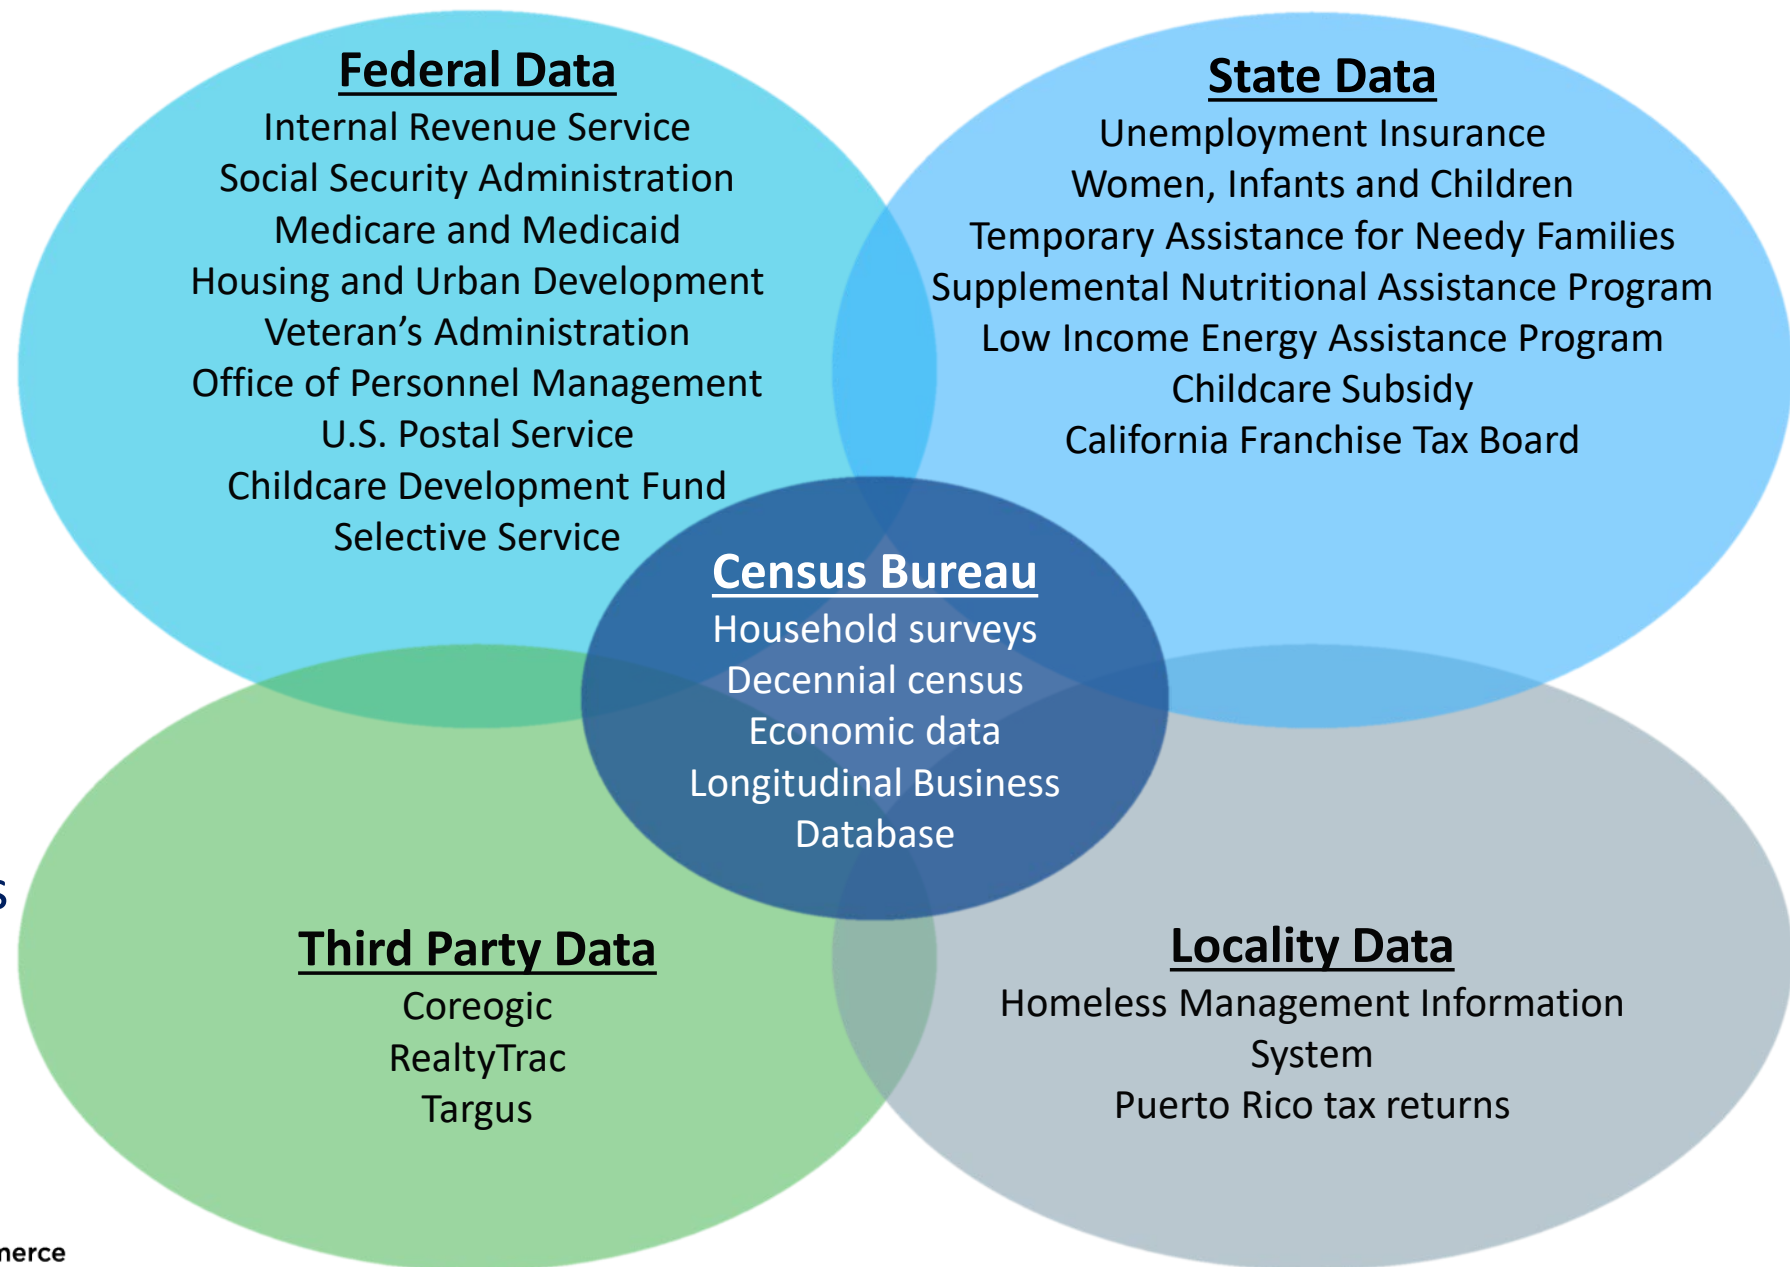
Federal Data
Internal Revenue Service
Social Security Administration
Medicare and Medicaid
Housing and Urban Development
Veteran's Administration
Office of Personnel Management
U.S. Postal Service
Childcare Development Fund
Selective Service

State Data
Unemployment Insurance
Women, Infants and Children
Temporary Assistance for Needy Families
Supplemental Nutritional Assistance Program
Low Income Energy Assistance Program
Childcare Subsidy
California Franchise Tax Board

Census Bureau
Household surveys
Decennial census
Economic data
Longitudinal Business Database

Third Party Data
Coreogic
RealtyTrac
Targus

Locality Data
Homeless Management Information System
Puerto Rico tax returns

s

nerce